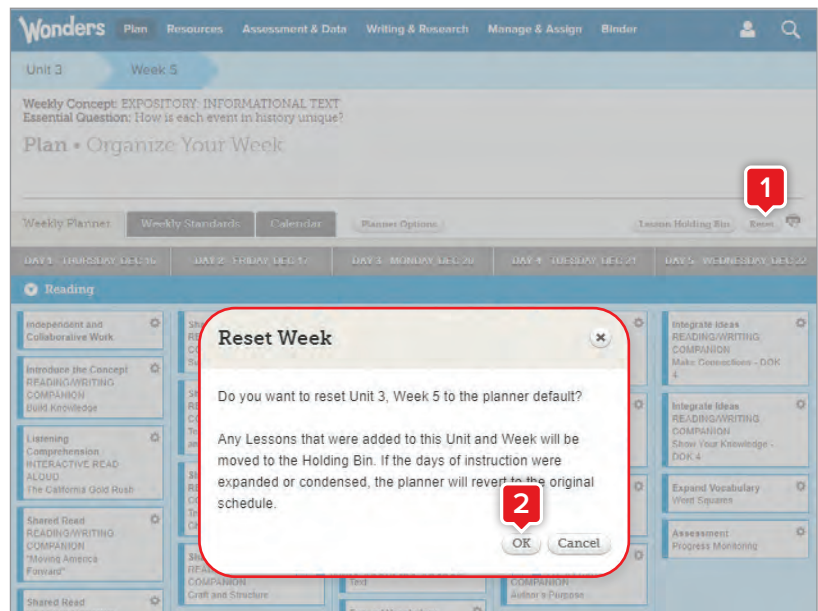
Wonders Plan Resources Assessment & Data Writing & Research Manage & Assign Binder

Unit 3 Week 5

Weekly Concept: EXPOSITORY: INFORMATIONAL TEXT
Essential Question: How is each event in history unique?

Plan • Organize Your Week

Weekly Planner Weekly Standards Calendar Planner Options Lesson Holding Bin Reset

1

DAY 1 THURSDAY DEC 16 | DAY 2 FRIDAY DEC 17 | DAY 3 MONDAY DEC 20 | DAY 4 TUESDAY DEC 21 | DAY 5 WEDNESDAY DEC 22

Reading

Independent and Collaborative Work

Introduce the Concept READING/WRITING COMPANION Build Knowledge

Listening Comprehension INTERACTIVE READ ALOUD The California Gold Rush

Shared Read READING/WRITING COMPANION "Moving America Forward"

Shared Read

Integrate Ideas READING/WRITING COMPANION Make Connections - DOK 4

Integrate Ideas READING/WRITING COMPANION Show Your Knowledge - DOK 4

Expand Vocabulary Word Squares

Assessment Progress Monitoring

COMPANION Craft and Structure

Text

COMPANION Author's Purpose

Reset Week

Do you want to reset Unit 3, Week 5 to the planner default?

Any Lessons that were added to this Unit and Week will be moved to the Holding Bin. If the days of instruction were expanded or condensed, the planner will revert to the original schedule.

2

OK Cancel